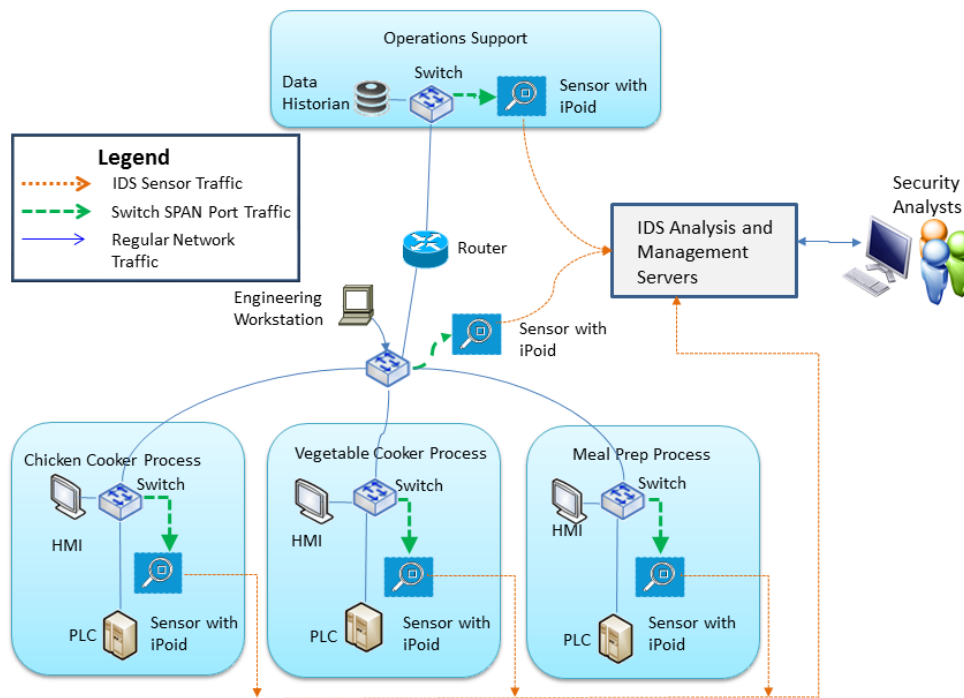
Operations Support

Data Historian

Switch

Sensor with iPoid

Legend

IDS Sensor Traffic

Switch SPAN Port Traffic

Regular Network Traffic

Router

IDS Analysis and Management Servers

Security Analysts

Engineering Workstation

Sensor with iPoid

Chicken Cooker Process

Switch

HMI

PLC

Sensor with iPoid

Vegetable Cooker Process

Switch

HMI

PLC

Sensor with iPoid

Meal Prep Process

Switch

HMI

PLC

Sensor with iPoid